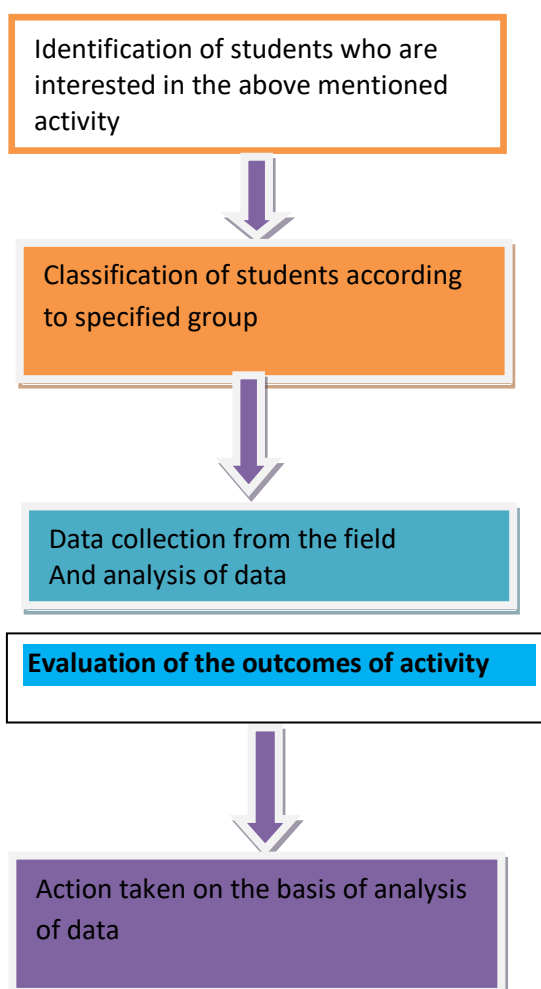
Identification of students who are interested in the above mentioned activity

Classification of students according to specified group

Data collection from the field
And analysis of data

**Evaluation of the outcomes of activity**

Action taken on the basis of analysis of data